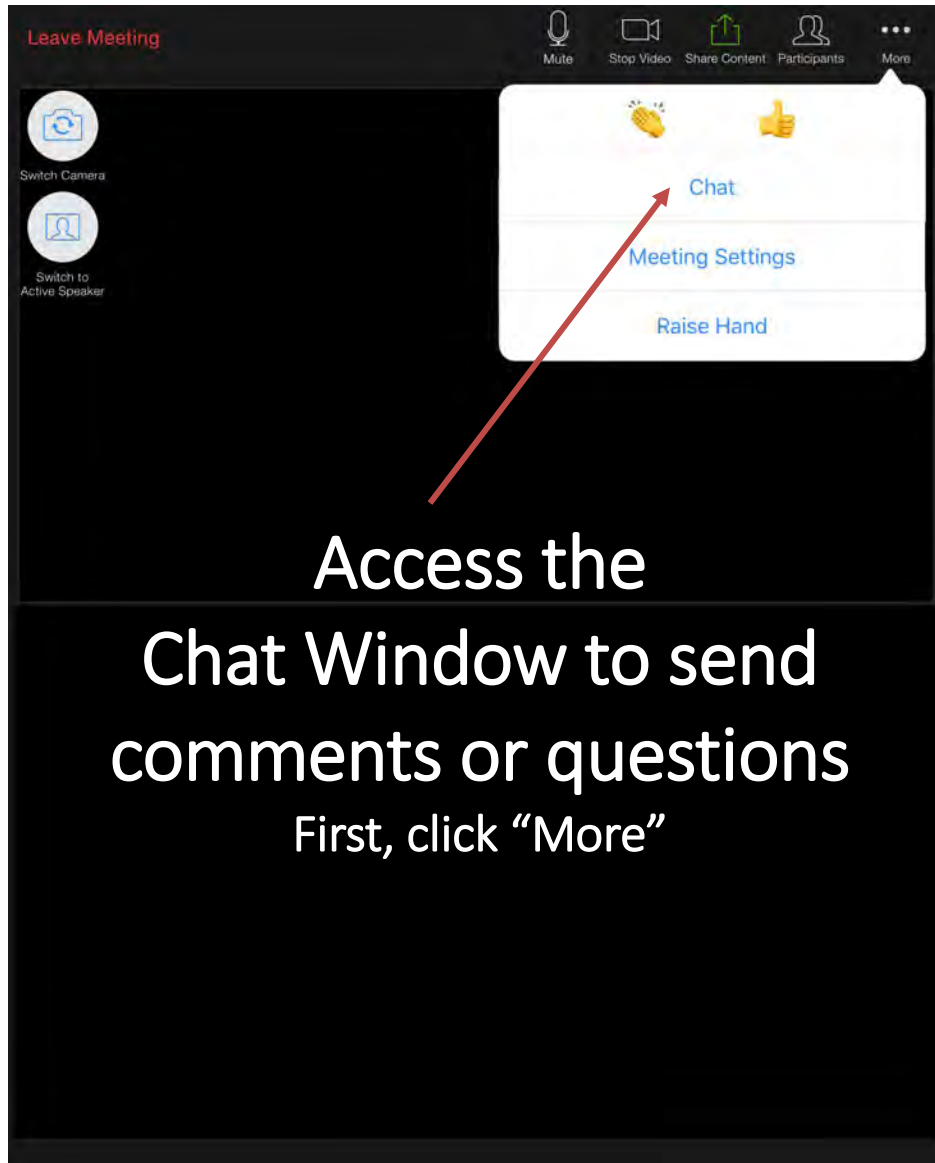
Leave Meeting

Mute

Stop Video

Share Content

Participants

More

Switch Camera

Switch to Active Speaker

Chat

Meeting Settings

Raise Hand

Access the Chat Window to send comments or questions

First, click “More”